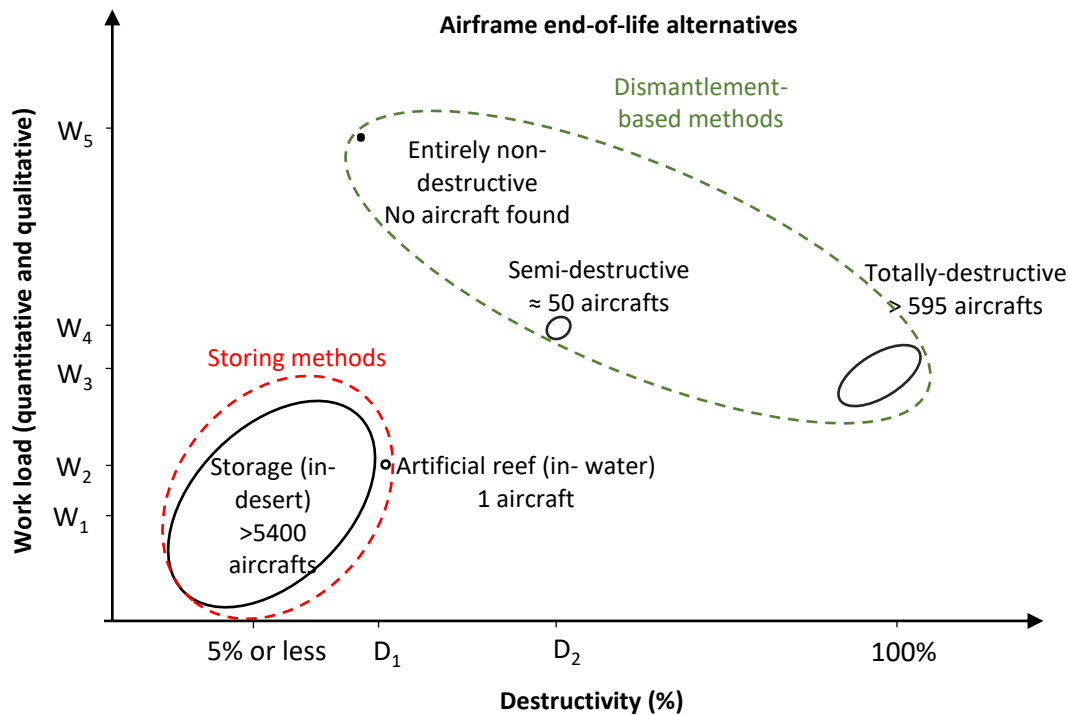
Airframe end-of-life alternatives

Dismantlement-based methods

Entirely non-destructive
No aircraft found

Semi-destructive
≈ 50 aircrafts

Totally-destructive
> 595 aircrafts

Storing methods

Storage (in-desert)
>5400
aircrafts

Artificial reef (in- water)
1 aircraft

Work load (quantitative and qualitative)

$W_5$
$W_4$
$W_3$
$W_2$
$W_1$

5% or less
$D_1$
$D_2$
100%

Destructivity (%)